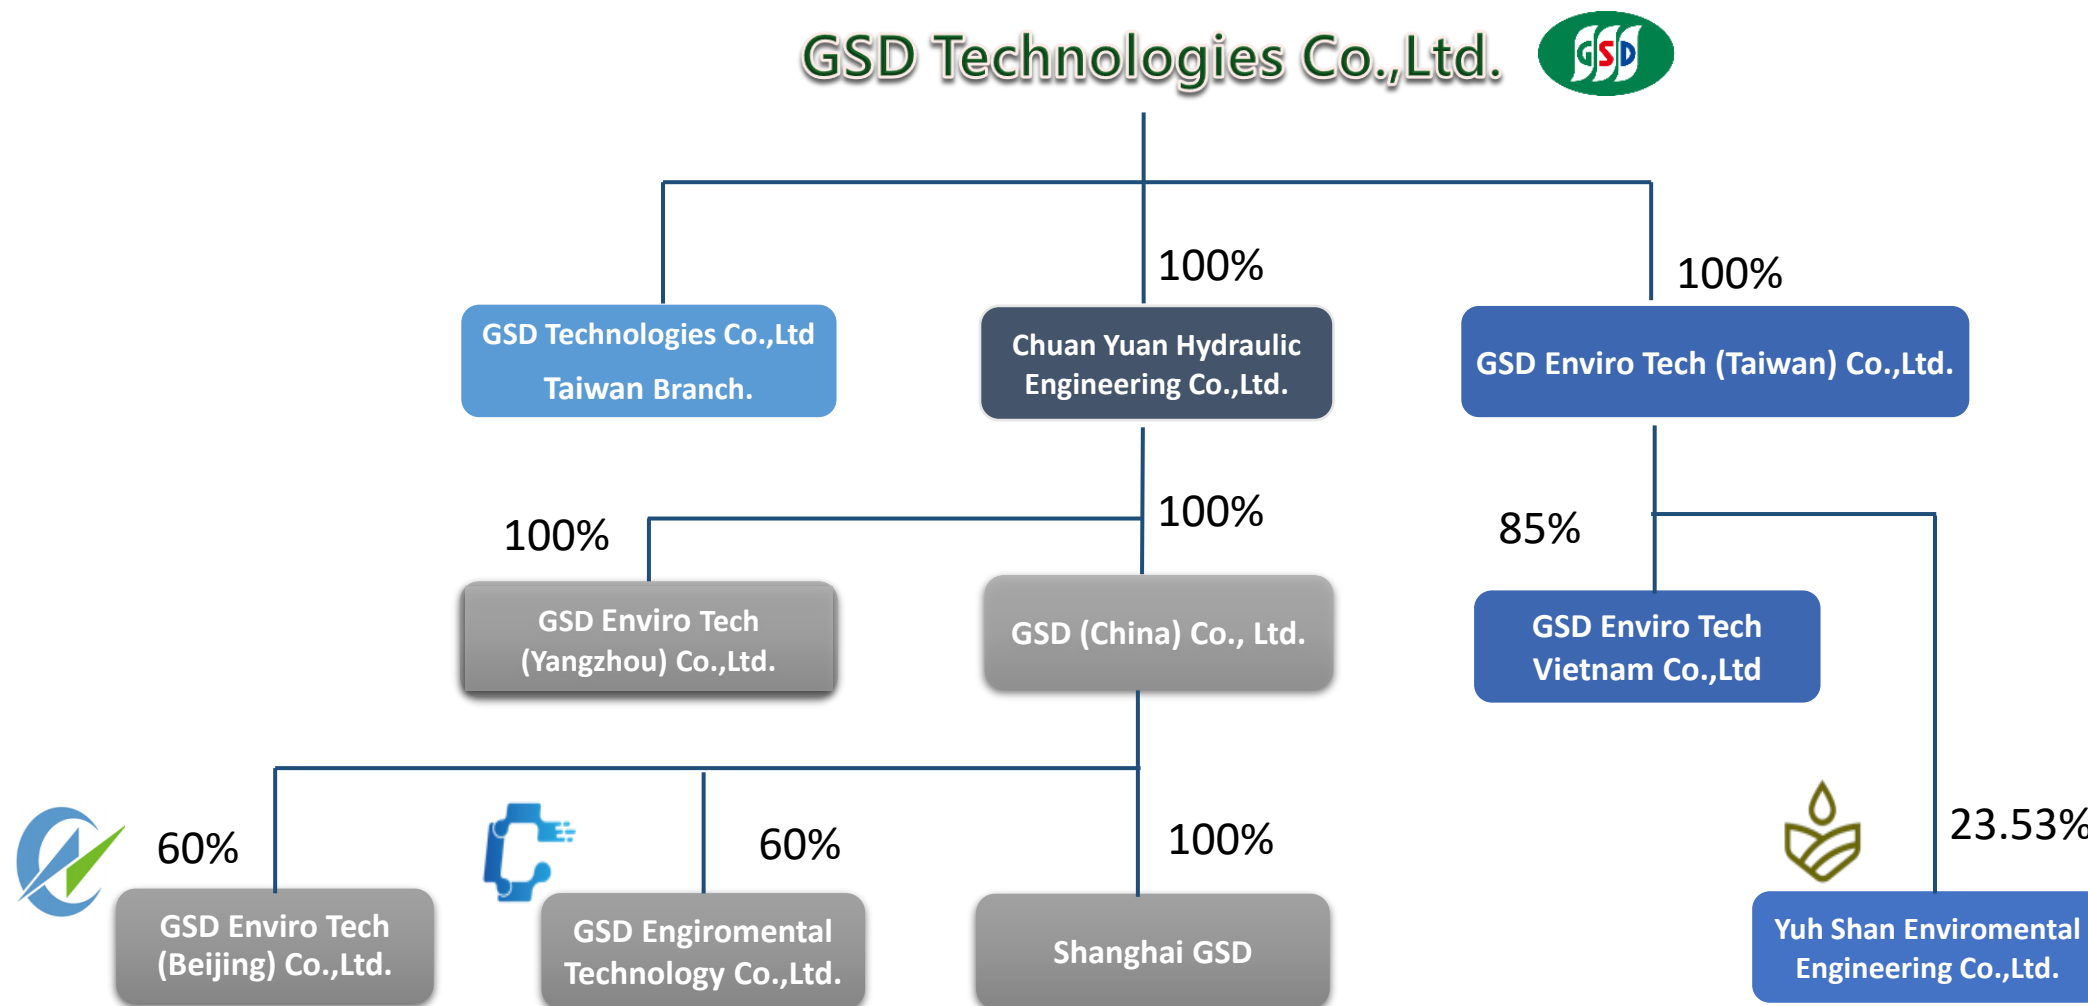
GSD Technologies Co.,Ltd.

GSD

100%

100%

GSD Technologies Co.,Ltd Taiwan Branch.

Chuan Yuan Hydraulic Engineering Co.,Ltd.

GSD Enviro Tech (Taiwan) Co.,Ltd.

100%

100%

85%

GSD Enviro Tech (Yangzhou) Co.,Ltd.

GSD (China) Co., Ltd.

GSD Enviro Tech Vietnam Co.,Ltd

60%

60%

100%

23.53%

GSD Enviro Tech (Beijing) Co.,Ltd.

GSD Engiromental Technology Co.,Ltd.

Shanghai GSD

Yuh Shan Enviromental Engineering Co.,Ltd.